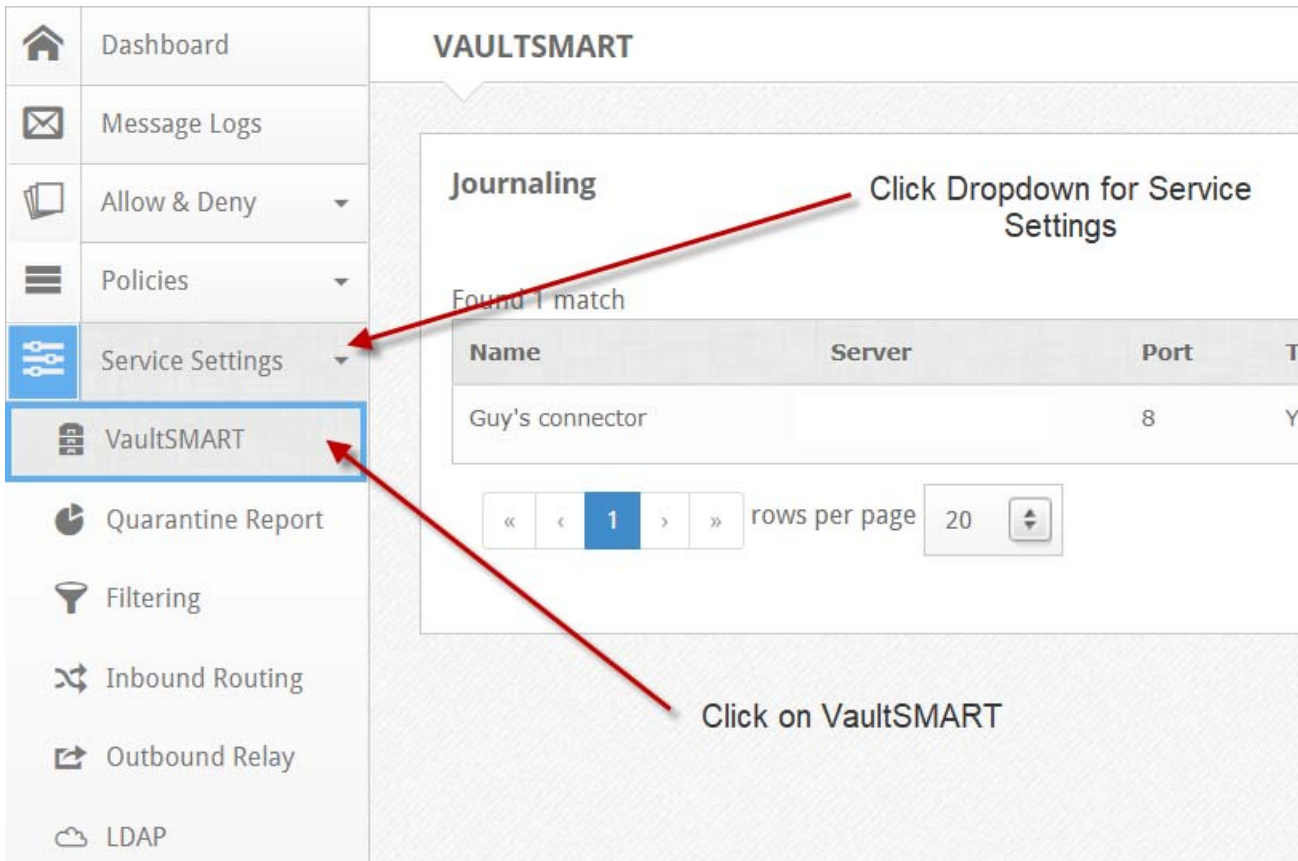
Dashboard

Message Logs

Allow & Deny

Policies

Service Settings

VaultSMART

Quarantine Report

Filtering

Inbound Routing

Outbound Relay

LDAP

VAULTSMART

Journaling

Click Dropdown for Service Settings

Found 1 match

| Name | Server | Port | T |
|---|---|---|---|
| Guy's connector | | 8 | Y |

« ‹ 1 › » rows per page 20

Click on VaultSMART